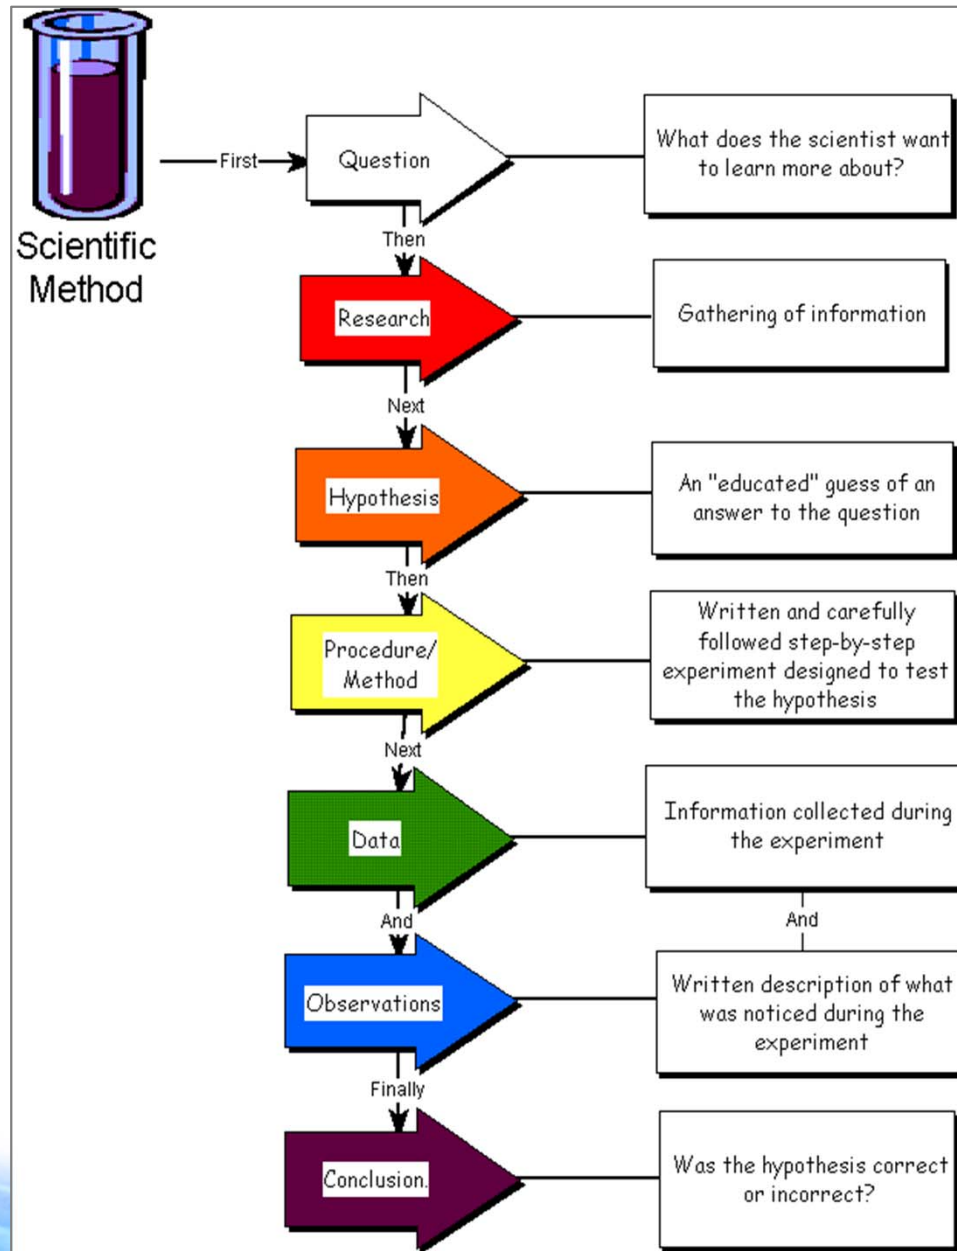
Scientific Method

First

Question

What does the scientist want to learn more about?

Then

Research

Gathering of information

Next

Hypothesis

An "educated" guess of an answer to the question

Then

Procedure/ Method

Written and carefully followed step-by-step experiment designed to test the hypothesis

Next

Data

Information collected during the experiment

And

And

Observations

Written description of what was noticed during the experiment

Finally

Conclusion.

Was the hypothesis correct or incorrect?